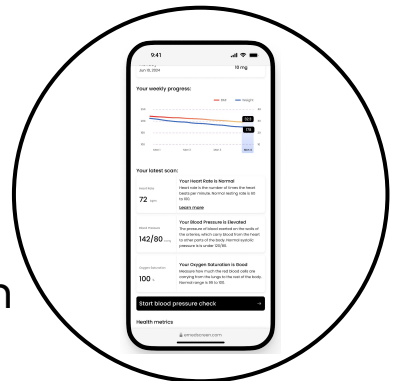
9:41

Jun 18, 2024

10 mg

Your weekly progress:

BMI

Weight

78.3

176

Week 1

Week 2

Week 3

Week 4

Your latest scan:

Heart Rate

72 bpm

Your Heart Rate is Normal

Heart rate is the number of times the heart beats per minute. Normal resting rate is 60 to 100.

Learn more

Blood Pressure

142/80 mmHg

Your Blood Pressure is Elevated

The pressure of blood exerted on the walls of the arteries, which carry blood from the heart to other parts of the body. Normal systolic pressure is under 120/80.

Oxygen Saturation

100 %

Your Oxygen Saturation is Good

Measure how much the red blood cells are carrying from the lungs to the rest of the body. Normal range is 95 to 100.

Start blood pressure check

Health metrics

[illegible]